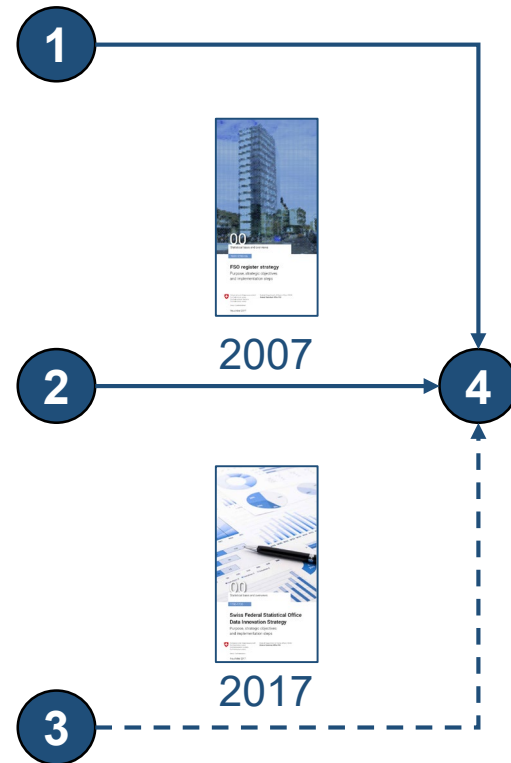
1

00

FSO register strategy

Purpose, strategic objectives and implementation steps

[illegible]

2007

2

4

00

Swiss Federal Statistical Office Data Innovation Strategy

Purpose, strategic objectives and implementation steps

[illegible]

2017

3